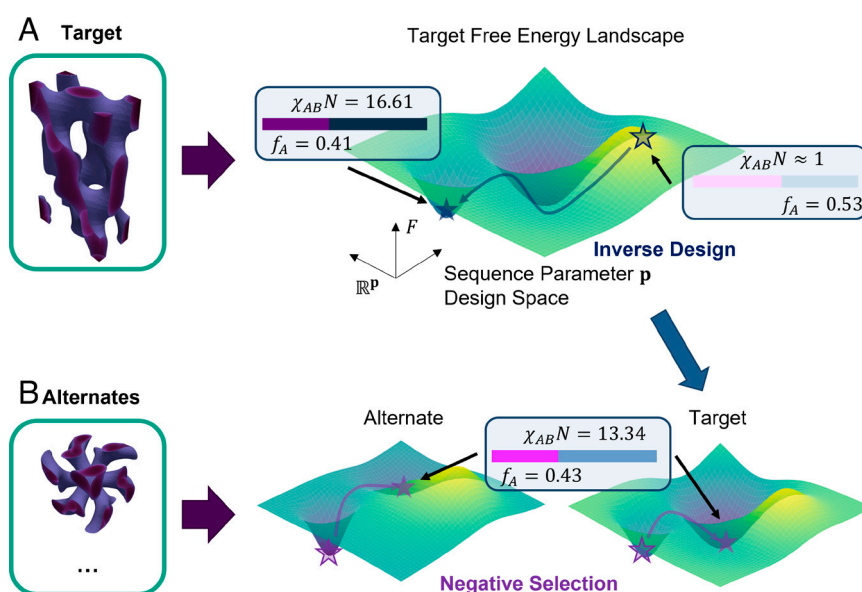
A Target

Target Free Energy Landscape

$\chi_{AB}N = 16.61$
$f_A = 0.41$

$\chi_{AB}N \approx 1$
$f_A = 0.53$

$F$
$\mathbb{R}^{\mathbf{p}}$
Sequence Parameter $\mathbf{p}$
Design Space

Inverse Design

B Alternates

...

Alternate

Target

$\chi_{AB}N = 13.34$
$f_A = 0.43$

Negative Selection